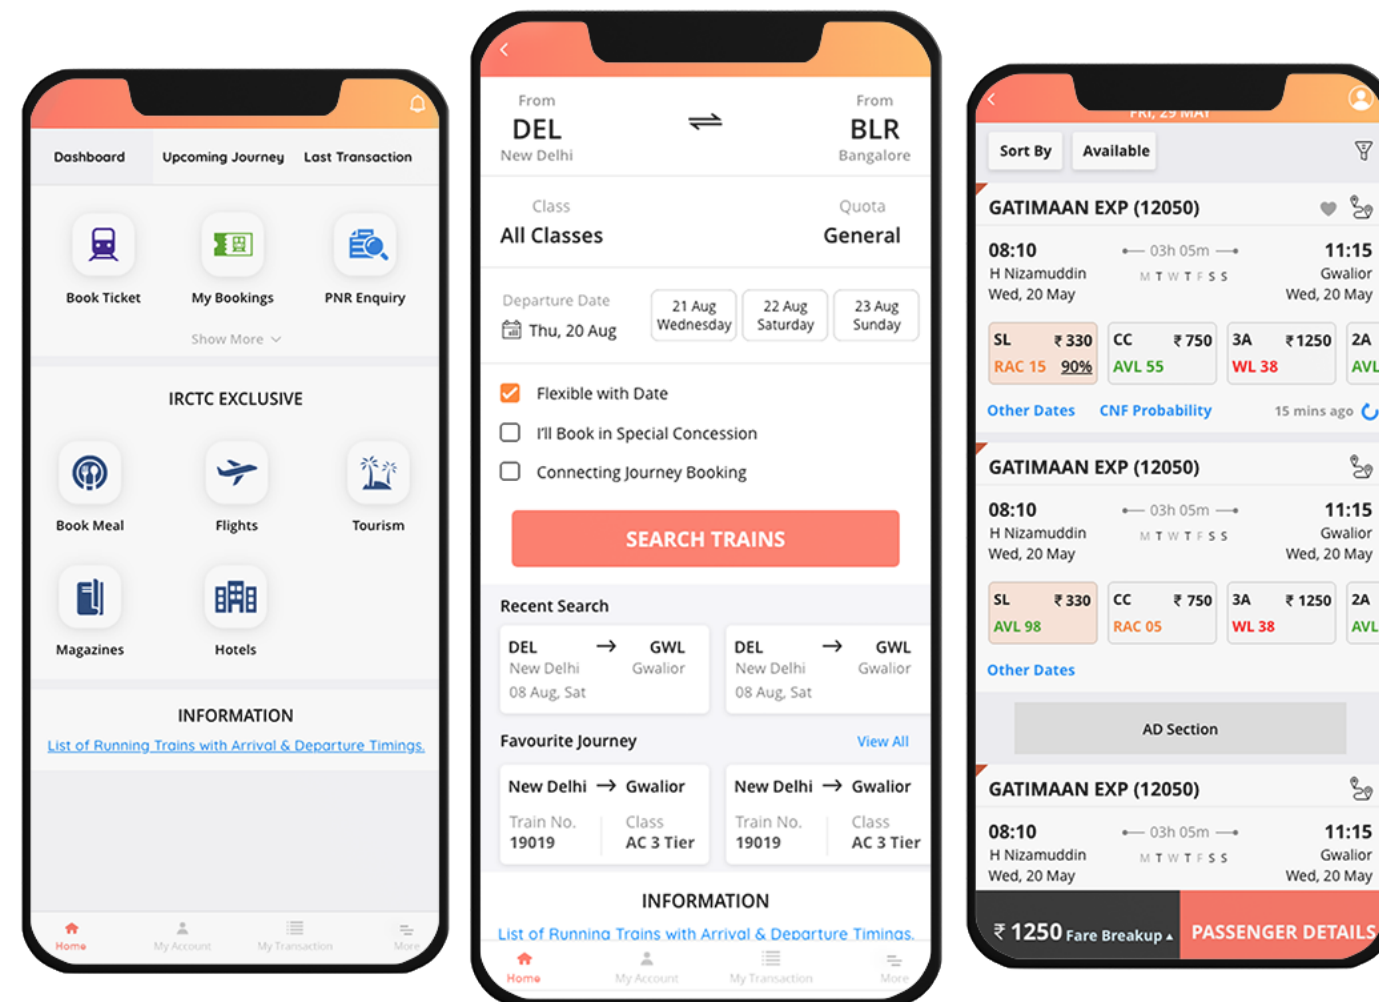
Dashboard
Upcoming Journey
Last Transaction

Book Ticket
My Bookings
PNR Enquiry

Show More

IRCTC EXCLUSIVE

Book Meal
Flights
Tourism
Magazines
Hotels

INFORMATION

List of Running Trains with Arrival & Departure Timings.

Home
My Account
My Transaction
More

From
DEL
New Delhi

From
BLR
Bangalore

Class
All Classes

Quota
General

Departure Date
Thu, 20 Aug

21 Aug Wednesday
22 Aug Saturday
23 Aug Sunday

Flexible with Date
I'll Book in Special Concession
Connecting Journey Booking

SEARCH TRAINS

Recent Search

| DEL → GWL | DEL → GWL |
|---|---|
| New Delhi Gwalior | New Delhi Gwalior |
| 08 Aug, Sat | 08 Aug, Sat |

Favourite Journey
View All

| New Delhi → Gwalior | New Delhi → Gwalior |
|---|---|
| Train No. 19019 Class AC 3 Tier | Train No. 19019 Class AC 3 Tier |

INFORMATION

List of Running Trains with Arrival & Departure Timings.

Home
My Account
My Transaction
More

FRI, 29 MAY

Sort By
Available

GATIMAAN EXP (12050)

08:10
H Nizamuddin
Wed, 20 May
03h 05m
M T W T F S S
11:15
Gwalior
Wed, 20 May

| SL ₹ 330 | CC ₹ 750 | 3A ₹ 1250 | 2A |
|---|---|---|---|
| RAC 15 90% | AVL 55 | WL 38 | AVL |

Other Dates
CNF Probability
15 mins ago

GATIMAAN EXP (12050)

08:10
H Nizamuddin
Wed, 20 May
03h 05m
M T W T F S S
11:15
Gwalior
Wed, 20 May

| SL ₹ 330 | CC ₹ 750 | 3A ₹ 1250 | 2A |
|---|---|---|---|
| AVL 98 | RAC 05 | WL 38 | AVL |

Other Dates

AD Section

GATIMAAN EXP (12050)

08:10
H Nizamuddin
Wed, 20 May
03h 05m
M T W T F S S
11:15
Gwalior
Wed, 20 May

₹ 1250 Fare Breakup
PASSENGER DETAILS